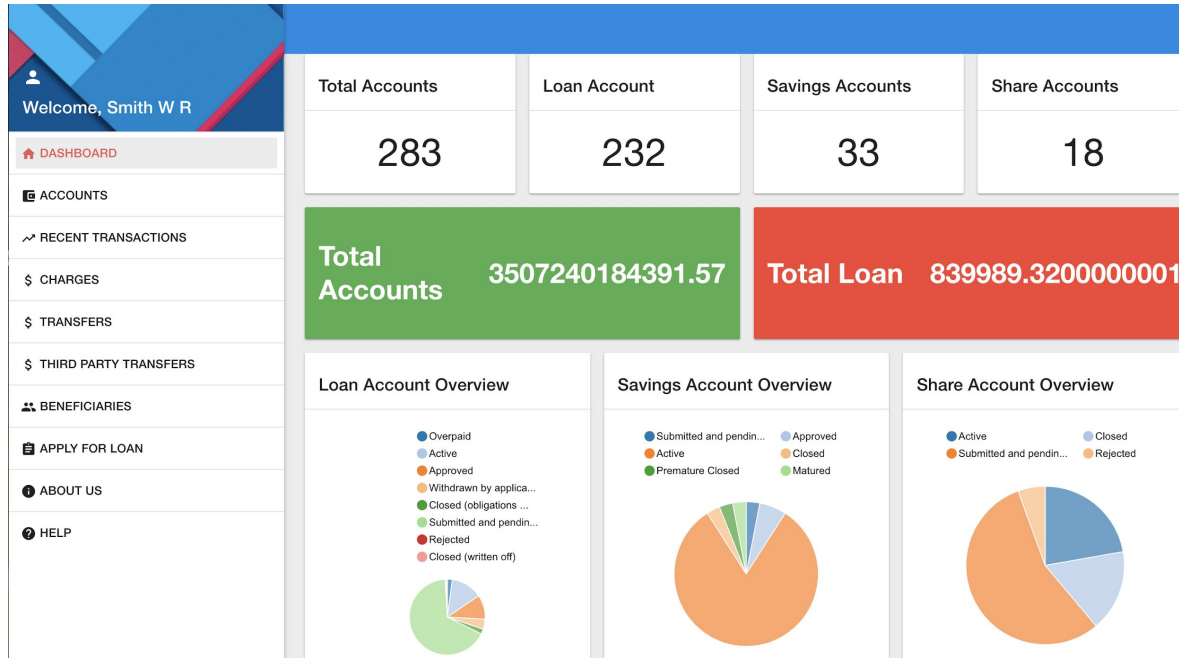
Welcome, Smith W R

DASHBOARD
ACCOUNTS
RECENT TRANSACTIONS
$ CHARGES
$ TRANSFERS
$ THIRD PARTY TRANSFERS
BENEFICIARIES
APPLY FOR LOAN
ABOUT US
HELP

Total Accounts
283

Loan Account
232

Savings Accounts
33

Share Accounts
18

Total Accounts 3507240184391.57

Total Loan 839989.3200000001

Loan Account Overview
Overpaid
Active
Approved
Withdrawn by applica...
Closed (obligations ...
Submitted and pendin...
Rejected
Closed (written off)

Savings Account Overview
Submitted and pendin...
Approved
Active
Closed
Premature Closed
Matured

Share Account Overview
Active
Closed
Submitted and pendin...
Rejected